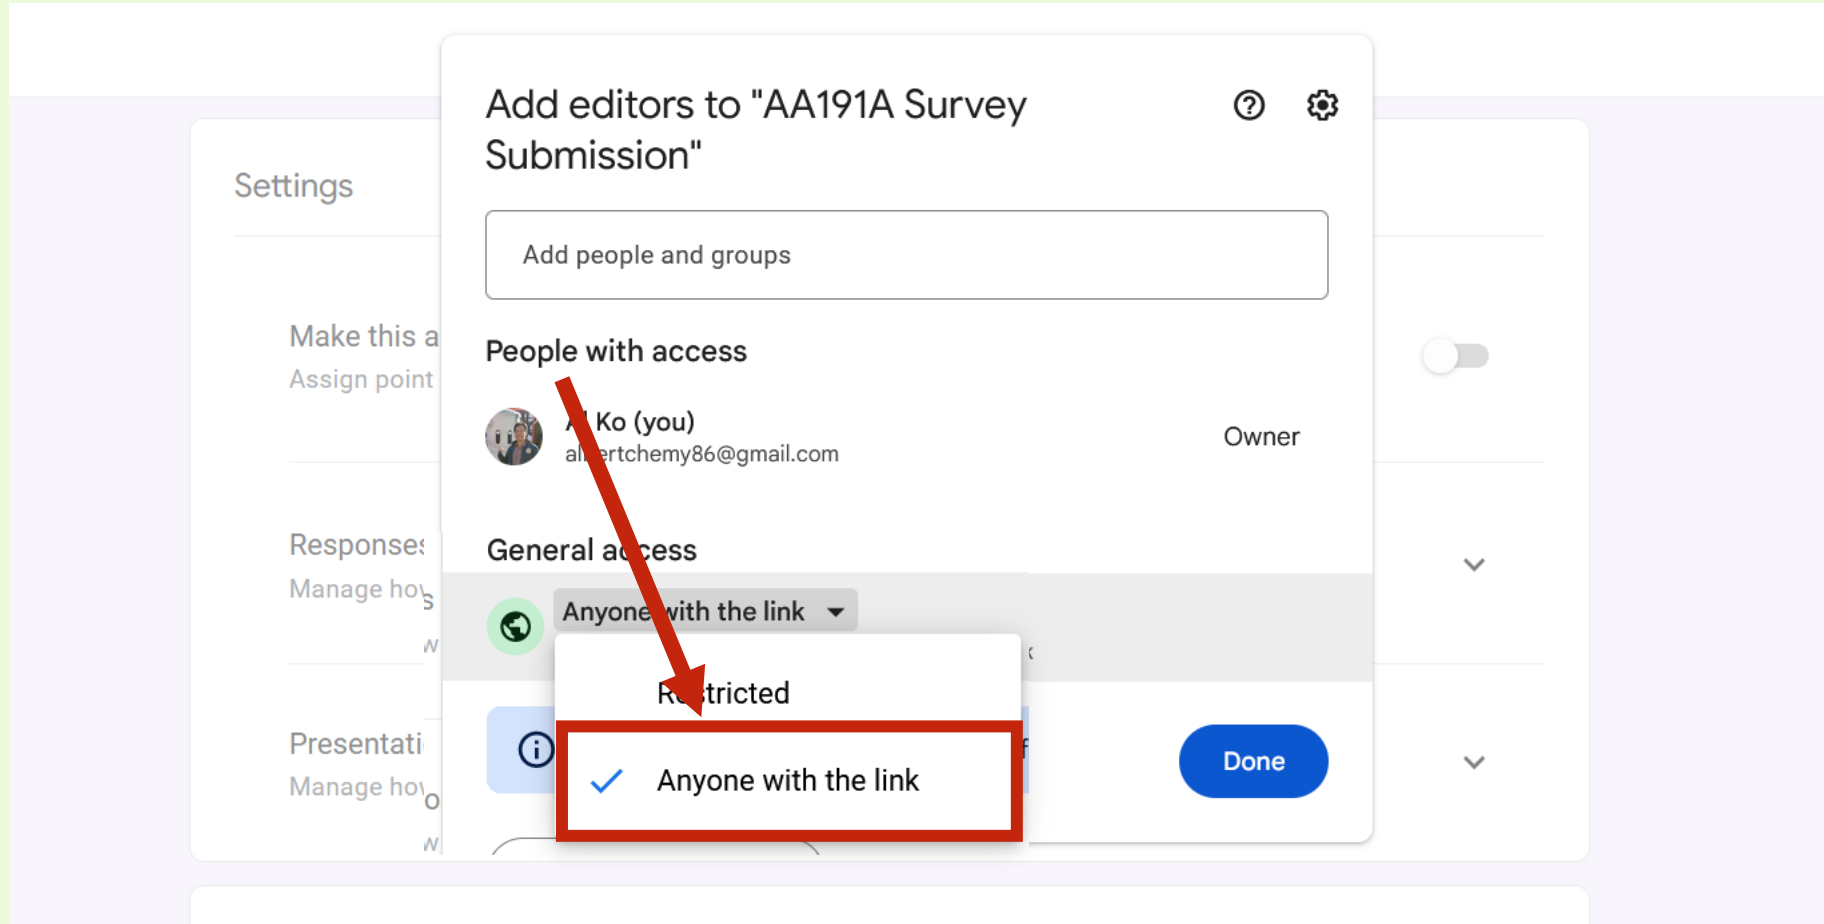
Settings

Make this a
Assign point

Responses
Manage hov

Presentati
Manage hov

Add editors to "AA191A Survey Submission"

Add people and groups

People with access

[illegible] Ko (you)
al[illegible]ertchemy86@gmail.com

Owner

General ac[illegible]cess

Anyone with the link

Re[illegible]tricted

Anyone with the link

Done